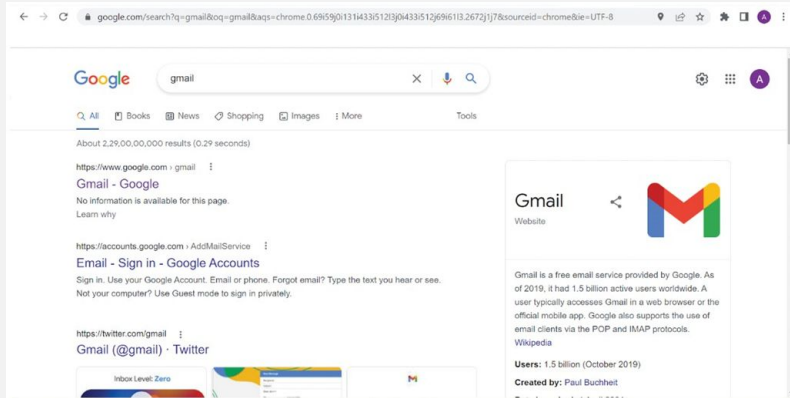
google.com/search?q=gmail&oq=gmail&aqs=chrome.0.69i59j0i131i433i512l3j0i433i512j69i61l3.2672j1j7&sourceid=chrome&ie=UTF-8

A

Google

gmail

All Books News Shopping Images More Tools

About 2,29,00,00,000 results (0.29 seconds)

https://www.google.com › gmail

Gmail - Google

No information is available for this page.
Learn why

https://accounts.google.com › AddMailService

Email - Sign in - Google Accounts

Sign in. Use your Google Account. Email or phone. Forgot email? Type the text you hear or see. Not your computer? Use Guest mode to sign in privately.

https://twitter.com/gmail

Gmail (@gmail) · Twitter

Inbox Level: Zero

Gmail

Website

Gmail is a free email service provided by Google. As of 2019, it had 1.5 billion active users worldwide. A user typically accesses Gmail in a web browser or the official mobile app. Google also supports the use of email clients via the POP and IMAP protocols.
Wikipedia

Users: 1.5 billion (October 2019)

Created by: Paul Buchheit

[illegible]